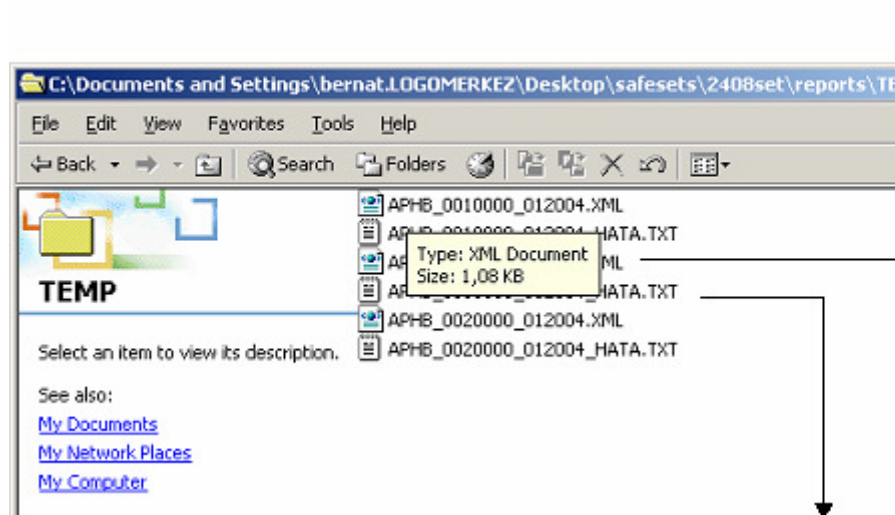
C:\Documents and Settings\bernat.LOGOMERKEZ\Desktop\safesets\2408set\reports\TE

File Edit View Favorites Tools Help

Back Search Folders

TEMP

Select an item to view its description.

See also:
My Documents
My Network Places
My Computer

APHB_0010000_012004.XML
AP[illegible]HATA.TXT
AP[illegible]ML
AP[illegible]HATA.TXT
APHB_0020000_012004.XML
APHB_0020000_012004_HATA.TXT

Type: XML Document
Size: 1,08 KB